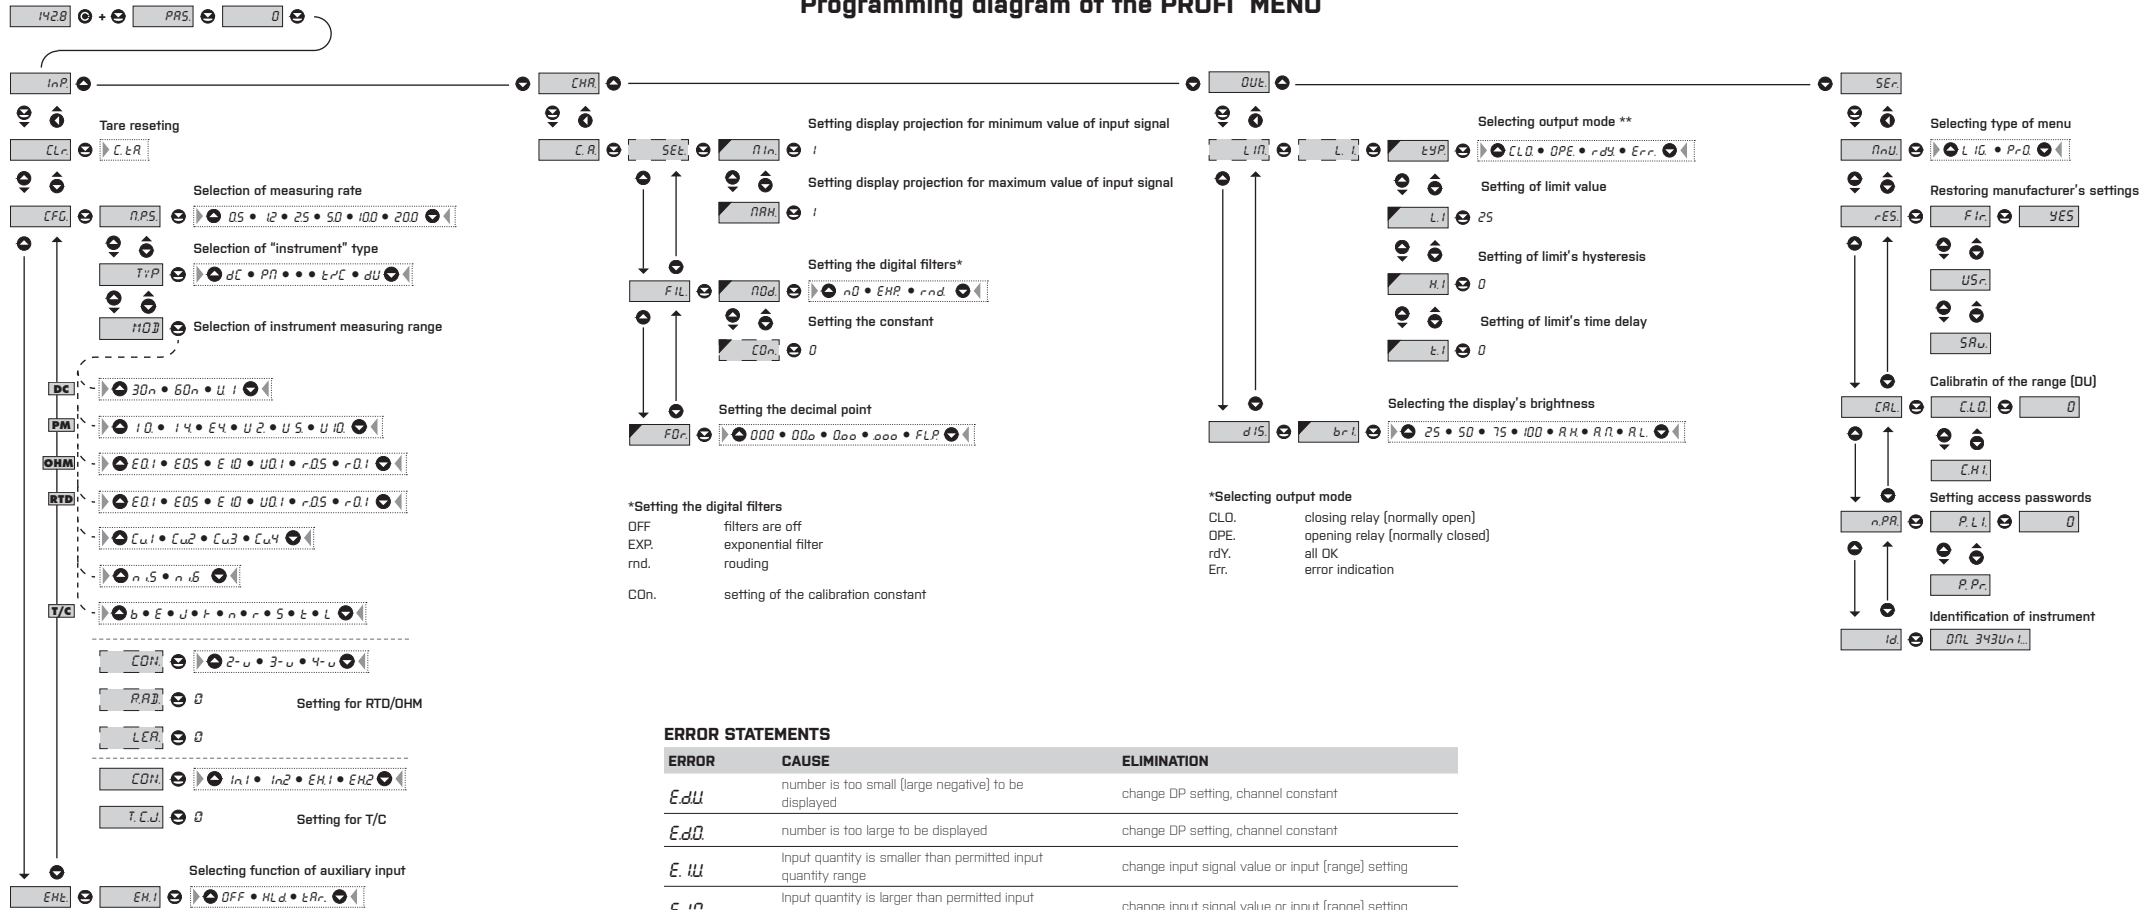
1428 + PAS. 0

Programming diagram of the PROFI MENU

InP.

Tare reseting

CLr. C.tA.

Selection of measuring rate

CFG. M.PS. 0.5 • 1.2 • 2.5 • 5.0 • 10.0 • 20.0

Selection of "instrument" type

TYP dC • PM • • • trC • dU

MOD Selection of instrument measuring range

DC 30m • 60m • U 1

PM 1.0 • 1.4 • E4 • U 2 • U 5 • U 10

OHM E0.1 • E0.5 • E 1.0 • U0.1 • r0.5 • r0.1

RTD E0.1 • E0.5 • E 1.0 • U0.1 • r0.5 • r0.1

Cu1 • Cu2 • Cu3 • Cu4

n.5 • n.6

T/C b • E • J • K • n • r • S • t • L

CON. 2-u • 3-u • 4-u

R.A.D. 0

Setting for RTD/OHM

LEA. 0

CON. In1 • In2 • EH.1 • EH2

T.C.J. 0

Setting for T/C

Selecting function of auxiliary input

EXt. EH.1 OFF • HLd • tAr.

CHA.

Setting display projection for minimum value of input signal

C.A. SEt. MIn. 1

Setting display projection for maximum value of input signal

MAX. 1

Setting the digital filters*

FIL. MOd. nO • EXP. • rnd.

Setting the constant

COn. 0

Setting the decimal point

FOr. 000 • 00o • 0oo • ooo • FLP.

*Setting the digital filters
OFF filters are off
EXP. exponential filter
rnd. rouding

COn. setting of the calibration constant

OUt.

Selecting output mode **

LIM. L. 1. tYP. CL0. • OPE. • rdY. • Err.

Setting of limit value

L.1 25

Setting of limit's hysteresis

H.1 0

Setting of limit's time delay

t.1 0

Selecting the display's brightness

dIS. brI. 25 • 50 • 75 • 100 • A.H. • A.M. • A.L.

*Selecting output mode
CLO. closing relay (normally open)
OPE. opening relay (normally closed)
rdY. all OK
Err. error indication

SEr.

Selecting type of menu

MnU. LIG. • PrO.

Restoring manufacturer's settings

rES. FIr. YES

USr.

SAu.

Calibratin of the range (DU)

CAL. C.L.0. 0

C.H.I.

Setting access passwords

n.PA. P.L.I. 0

P.Pr.

Identification of instrument

Id. OML 343Un1...

ERROR STATEMENTS

| ERROR | CAUSE | ELIMINATION |
|---|---|---|
| E.d.U. | number is too small (large negative) to be displayed | change DP setting, channel constant |
| E.d.O. | number is too large to be displayed | change DP setting, channel constant |
| E. I.U. | Input quantity is smaller than permitted input quantity range | change input signal value or input (range) setting |
| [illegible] | Input quantity is larger than permitted input | change input signal value or input (range) setting |